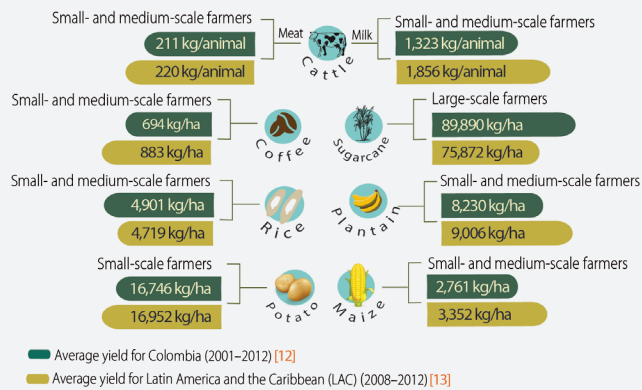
Small- and medium-scale farmers
211 kg/animal
220 kg/animal
Meat
Milk
Cattle
Small- and medium-scale farmers
1,323 kg/animal
1,856 kg/animal

Small- and medium-scale farmers
694 kg/ha
883 kg/ha
Coffee
Sugarcane
Large-scale farmers
89,890 kg/ha
75,872 kg/ha

Small- and medium-scale farmers
4,901 kg/ha
4,719 kg/ha
Rice
Plantain
Small- and medium-scale farmers
8,230 kg/ha
9,006 kg/ha

Small-scale farmers
16,746 kg/ha
16,952 kg/ha
Potato
Maize
Small- and medium-scale farmers
2,761 kg/ha
3,352 kg/ha

Average yield for Colombia (2001–2012) [12]
Average yield for Latin America and the Caribbean (LAC) (2008–2012) [13]